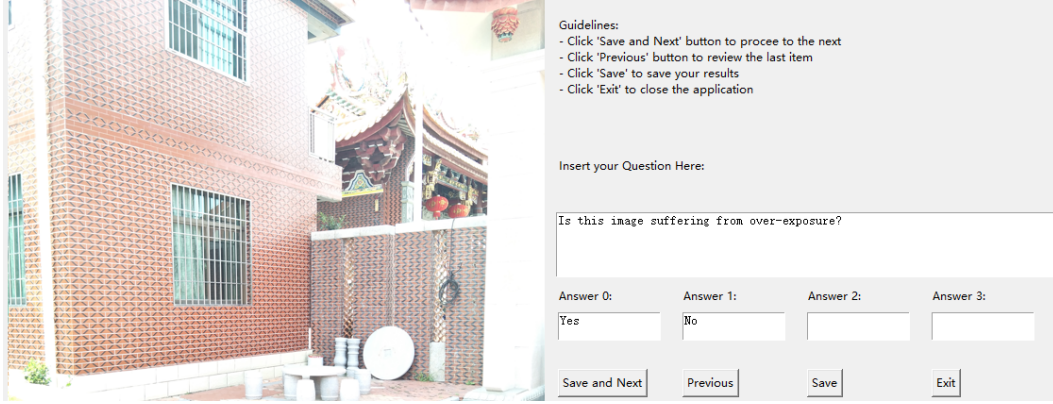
Guidelines:
- Click 'Save and Next' button to procee to the next
- Click 'Previous' button to review the last item
- Click 'Save' to save your results
- Click 'Exit' to close the application

Insert your Question Here:

Is this image suffering from over-exposure?

Answer 0:
Yes

Answer 1:
No

Answer 2:

Answer 3:

Save and Next

Previous

Save

Exit